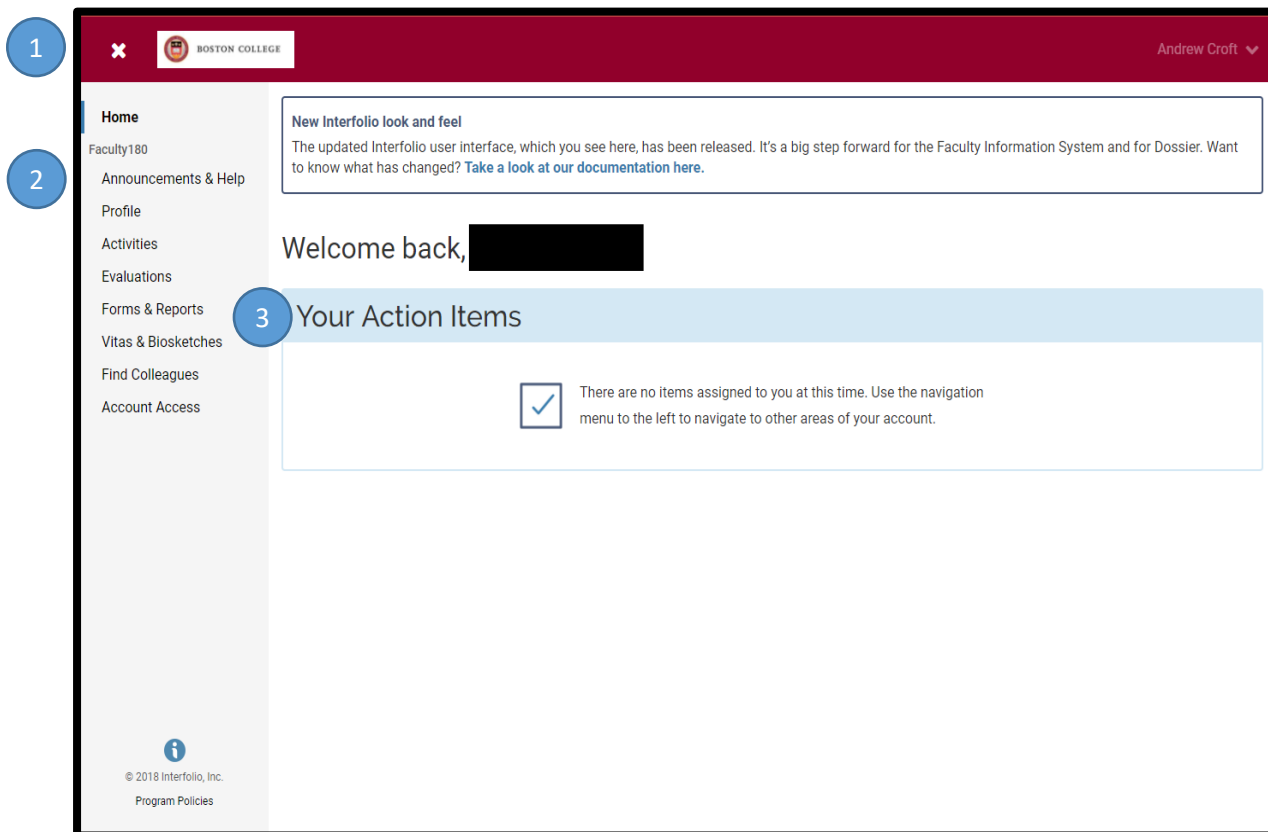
1

BOSTON COLLEGE

Andrew Croft

Home

Faculty180

2

Announcements & Help

Profile

Activities

Evaluations

Forms & Reports

Vitas & Biosketches

Find Colleagues

Account Access

New Interfolio look and feel

The updated Interfolio user interface, which you see here, has been released. It's a big step forward for the Faculty Information System and for Dossier. Want to know what has changed? Take a look at our documentation here.

Welcome back,

3

Your Action Items

There are no items assigned to you at this time. Use the navigation menu to the left to navigate to other areas of your account.

© 2018 Interfolio, Inc.

Program Policies